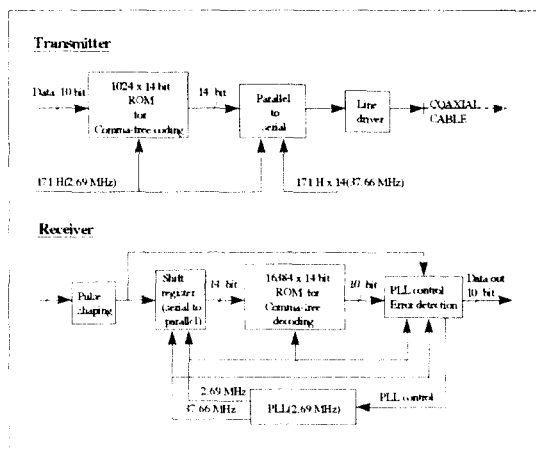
Transmitter

Data 10 bit

1024 x 14 bit ROM for Comma-free coding

14 bit

Parallel to serial

Line driver

COAXIAL CABLE

171 H(2.69 MHz)

171 H x 14(37.66 MHz)

Receiver

Pulse shaping

Shift register (serial to parallel)

14 bit

16384 x 14 bit ROM for Comma-free decoding

10 bit

PLL control Error detection

Data out 10 bit

2.69 MHz

37.66 MHz

PLL(2.69 MHz)

PLL control